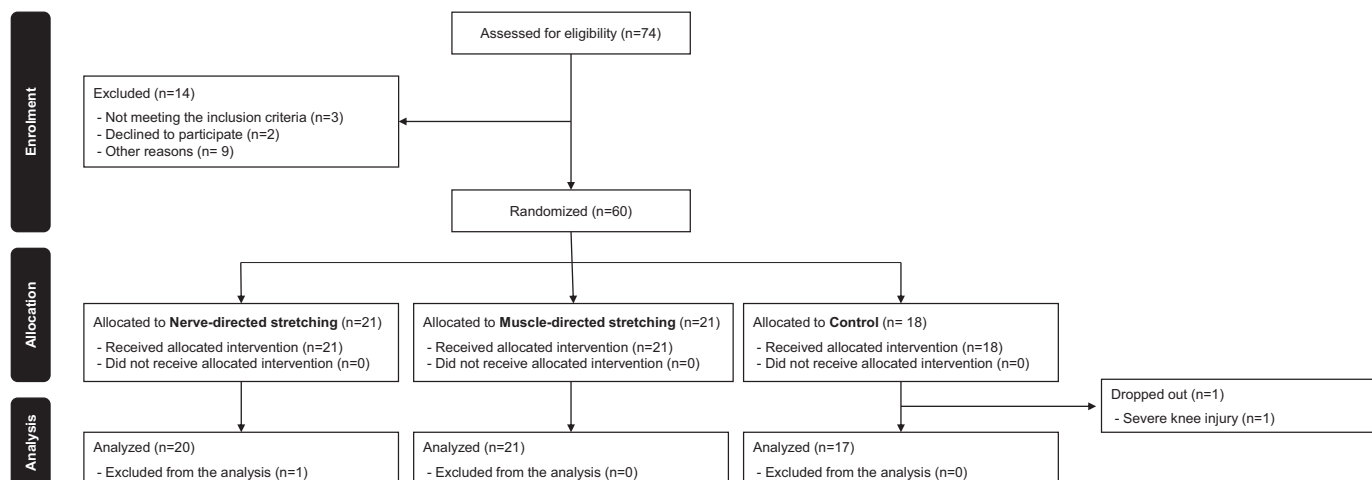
Enrolment

Assessed for eligibility (n=74)

Excluded (n=14)
- Not meeting the inclusion criteria (n=3)
- Declined to participate (n=2)
- Other reasons (n= 9)

Randomized (n=60)

Allocation

Allocated to **Nerve-directed stretching** (n=21)
- Received allocated intervention (n=21)
- Did not receive allocated intervention (n=0)

Allocated to **Muscle-directed stretching** (n=21)
- Received allocated intervention (n=21)
- Did not receive allocated intervention (n=0)

Allocated to **Control** (n= 18)
- Received allocated intervention (n=18)
- Did not receive allocated intervention (n=0)

Dropped out (n=1)
- Severe knee injury (n=1)

Analysis

Analyzed (n=20)
- Excluded from the analysis (n=1)

Analyzed (n=21)
- Excluded from the analysis (n=0)

Analyzed (n=17)
- Excluded from the analysis (n=0)